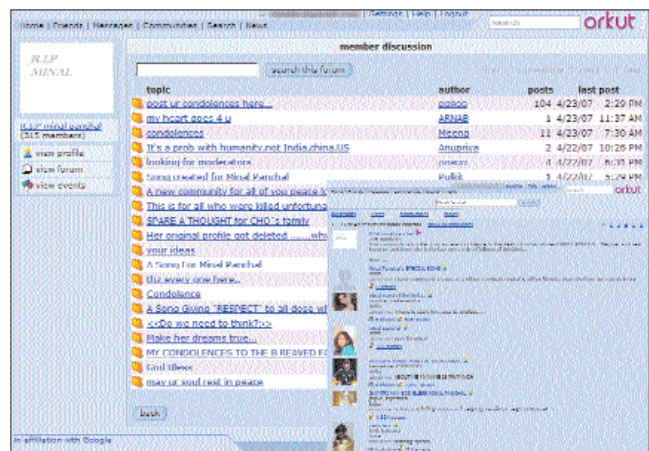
Home | Friends | Messages | Communities | Search | News

Settings | Help | Logout

orkut

R.I.P MINAL

R.I.P minal panchal (315 members)

view profile

view forum

view events

member discussion

search this forum

| topic | author | posts | last post |
|---|---|---|---|
| post ur condolences here... | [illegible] | 104 | 4/23/07 2:20 PM |
| my heart goes 4 u | ARNAB | 1 | 4/23/07 11:37 AM |
| condolences | Meena | 11 | 4/23/07 7:30 AM |
| It's a prob with humanity,not India,china,US | Anupriya | 2 | 4/22/07 10:26 PM |
| looking for moderators | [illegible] | 1 | 4/22/07 6:31 PM |
| Song created for Minal Panchal | Pulkit | 1 | 4/22/07 5:29 PM |
| A new community for all of you peace lo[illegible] | | | |
| This is for all who were killed unfortuna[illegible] | | | |
| SPARE A THOUGHT for CHO's family | | | |
| Her original profile got deleted ......wh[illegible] | | | |
| your ideas | | | |
| thx every one here... | | | |
| A Song For Minal Panchal | | | |
| Condolence | | | |
| A Song Giving "RESPECT" to all dose wi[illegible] | | | |
| <<Do we need to think?:-> | | | |
| Make her dreams true... | | | |
| MY CONDOLENCES TO THE B REAVED FA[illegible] | | | |
| God Bless | | | |
| may ur soul rest in pease | | | |

back

in affiliation with Google

orkut

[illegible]